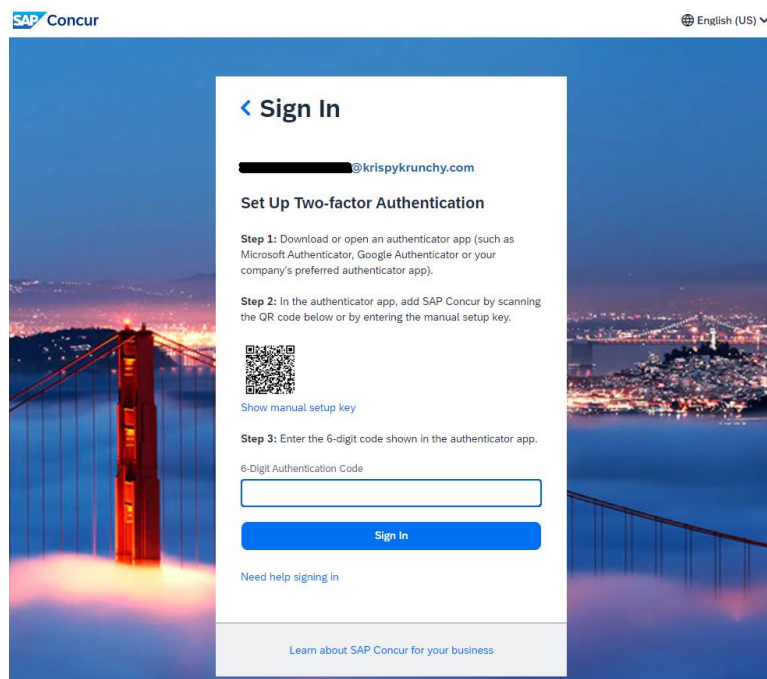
SAP Concur

English (US)

‹ Sign In

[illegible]@krispykrunchy.com

Set Up Two-factor Authentication

Step 1: Download or open an authenticator app (such as Microsoft Authenticator, Google Authenticator or your company's preferred authenticator app).

Step 2: In the authenticator app, add SAP Concur by scanning the QR code below or by entering the manual setup key.

Show manual setup key

Step 3: Enter the 6-digit code shown in the authenticator app.

6-Digit Authentication Code

Sign In

Need help signing in

Learn about SAP Concur for your business